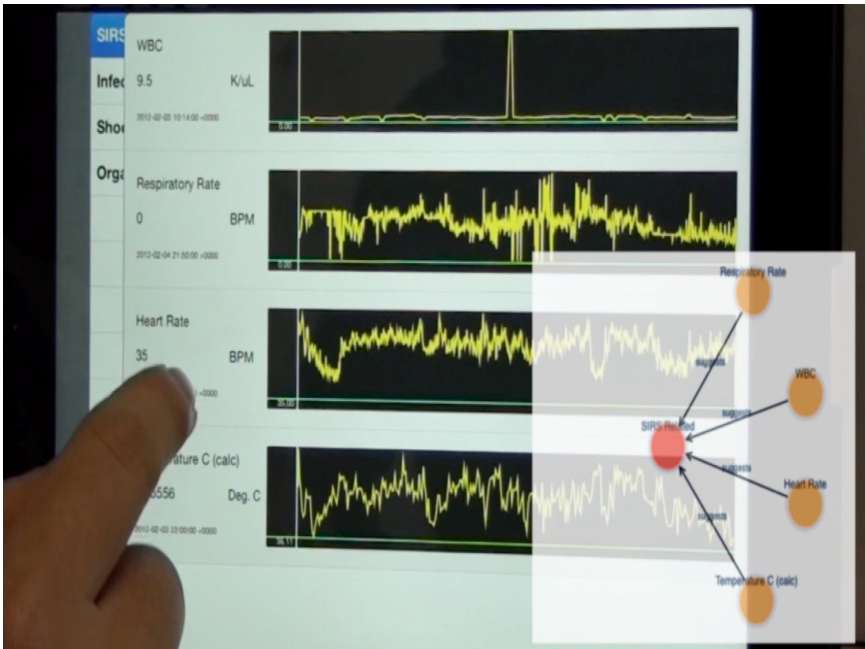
SIRS
Infec
Shoc
Orga

WBC
9.5 K/uL
2012-02-03 10:14:00 +0000
0.00

Respiratory Rate
0 BPM
2012-02-04 21:50:00 +0000
0.00

Heart Rate
35 BPM
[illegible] +0000
35.00

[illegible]ature C (calc)
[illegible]5556 Deg. C
2012-02-03 22:00:00 +0000
35.11

Respiratory Rate
WBC
SIRS Related
Heart Rate
Temperature C (calc)
suggests
suggests
suggests
suggests